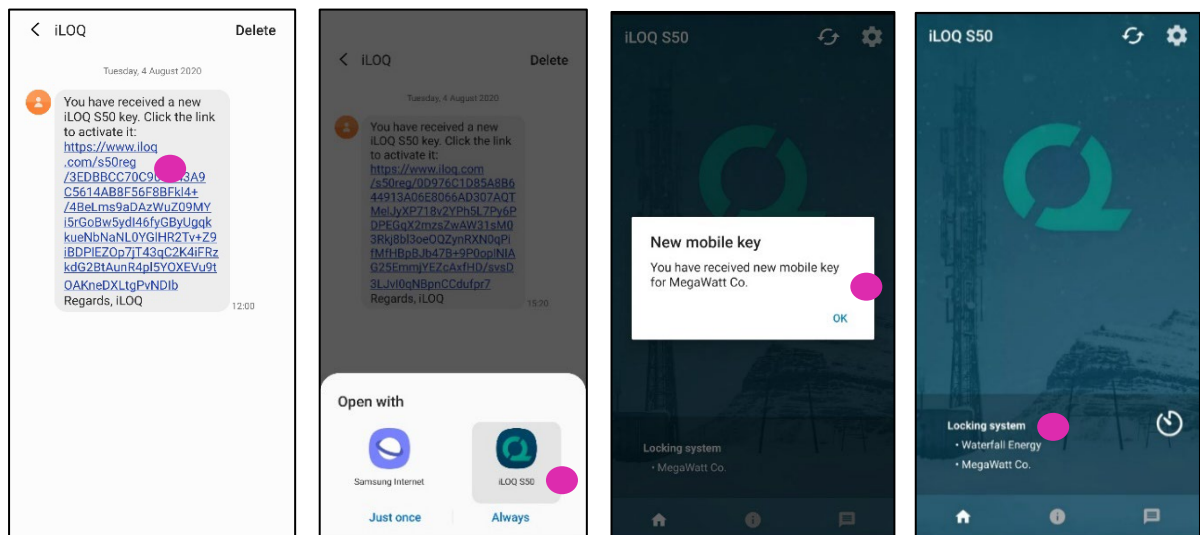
iLOQ Delete

Tuesday, 4 August 2020

You have received a new iLOQ S50 key. Click the link to activate it: https://www.iloq.com/s50reg/3EDBBCC70C9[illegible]3A9C5614AB8F56F8BFkl4+/4BeLms9aDAzWuZ09MYi5rGoBw5ydI46fyGByUgqkkueNbNaNL0YGlHR2Tv+Z9iBDPlEZOp7jT43qC2K4iFRzkdG2BtAunR4pI5YOXEVu9tOAKneDXLtgPvNDIb Regards, iLOQ 12:00

iLOQ Delete

Tuesday, 4 August 2020

You have received a new iLOQ S50 key. Click the link to activate it: https://www.iloq.com/s50reg/0D976C1D85A8B644913A06E8066AD307AQTMeIJyXP718y2YPh5L7Py6PDPEGqX2mzsZwAW31sM03Rkj8bI3oeOQZynRXN0qPifMfHBpBJb47B+9P0opINlAG25EmmjYEZcAxfHD/svsD3LJvI0qNBpnCCdufpr7 Regards, iLOQ 15:20

Open with

Samsung Internet

iLOQ S50

Just once

Always

iLOQ S50

New mobile key

You have received new mobile key for MegaWatt Co.

OK

Locking system
• MegaWatt Co.

iLOQ S50

Locking system
• Waterfall Energy
• MegaWatt Co.